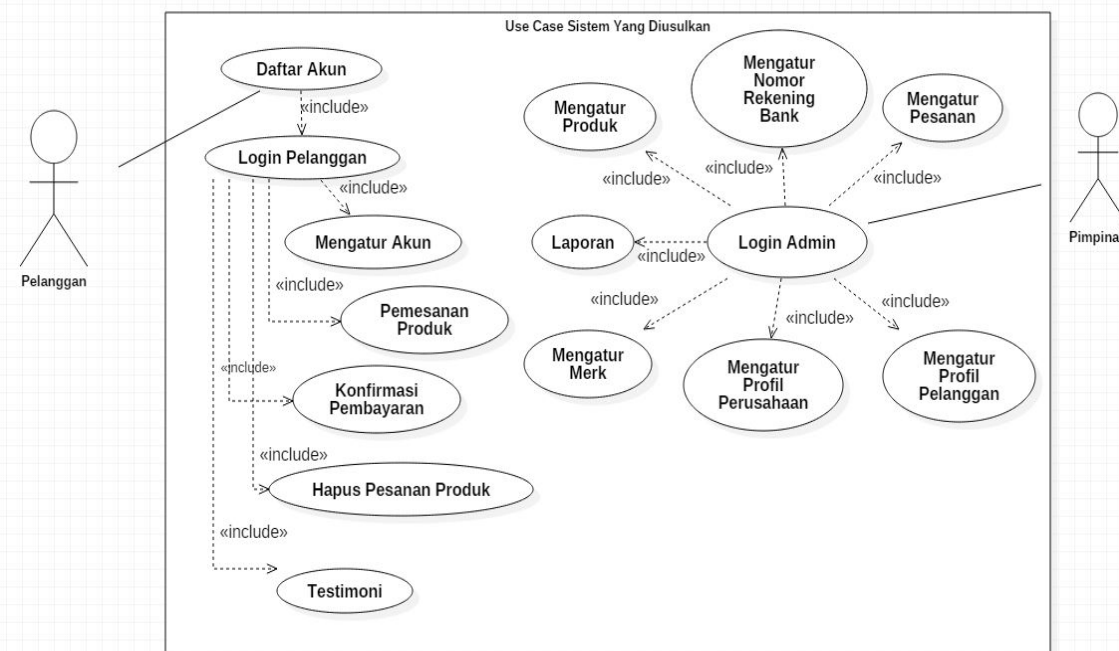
Use Case Sistem Yang Diusulkan

Pelanggan

Daftar Akun

«include»

Login Pelanggan

«include»

Mengatur Akun

«include»

Pemesanan Produk

«include»

Konfirmasi Pembayaran

«include»

Hapus Pesanan Produk

«include»

Testimoni

Mengatur Produk

Mengatur Nomor Rekening Bank

Mengatur Pesanan

«include»

«include»

«include»

Laporan

«include»

Login Admin

«include»

«include»

«include»

Mengatur Merk

Mengatur Profil Perusahaan

Mengatur Profil Pelanggan

Pimpina